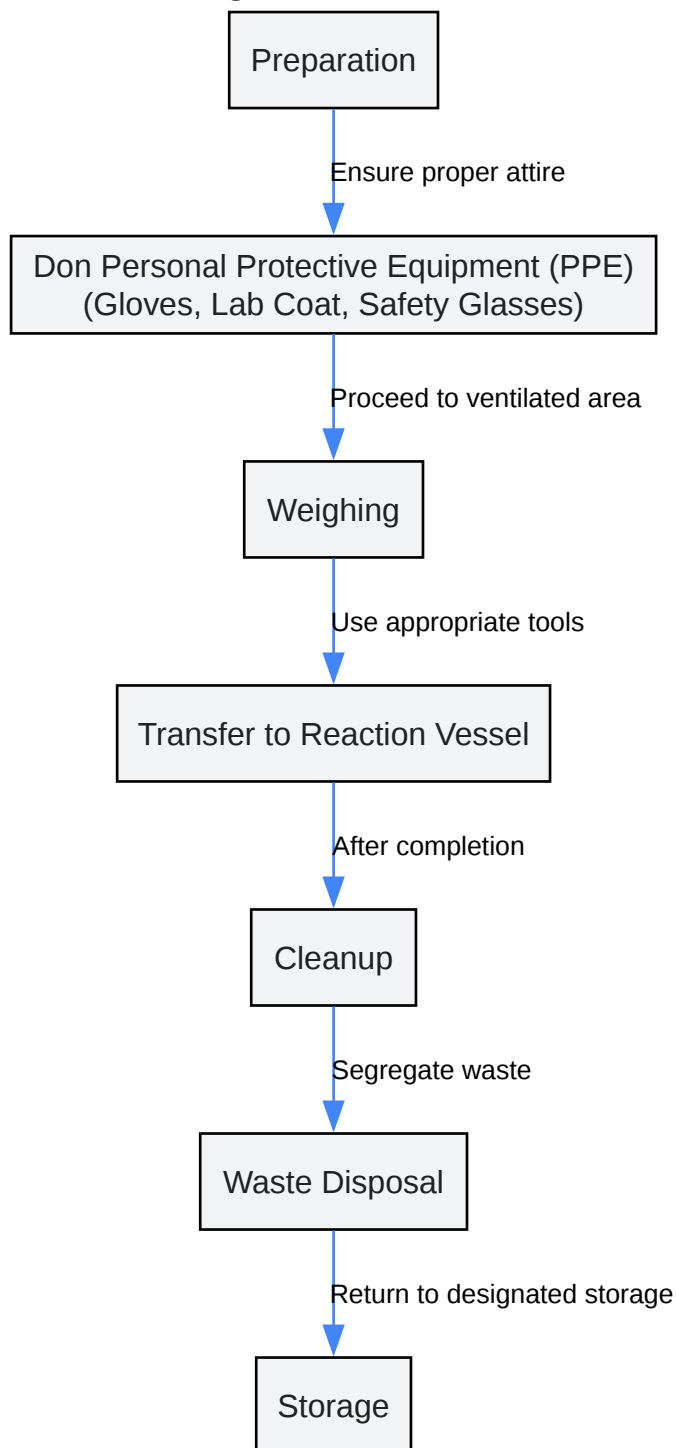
Preparation

Ensure proper attire

Don Personal Protective Equipment (PPE)
(Gloves, Lab Coat, Safety Glasses)

Proceed to ventilated area

Weighing

Use appropriate tools

Transfer to Reaction Vessel

After completion

Cleanup

Segregate waste

Waste Disposal

Return to designated storage

Storage